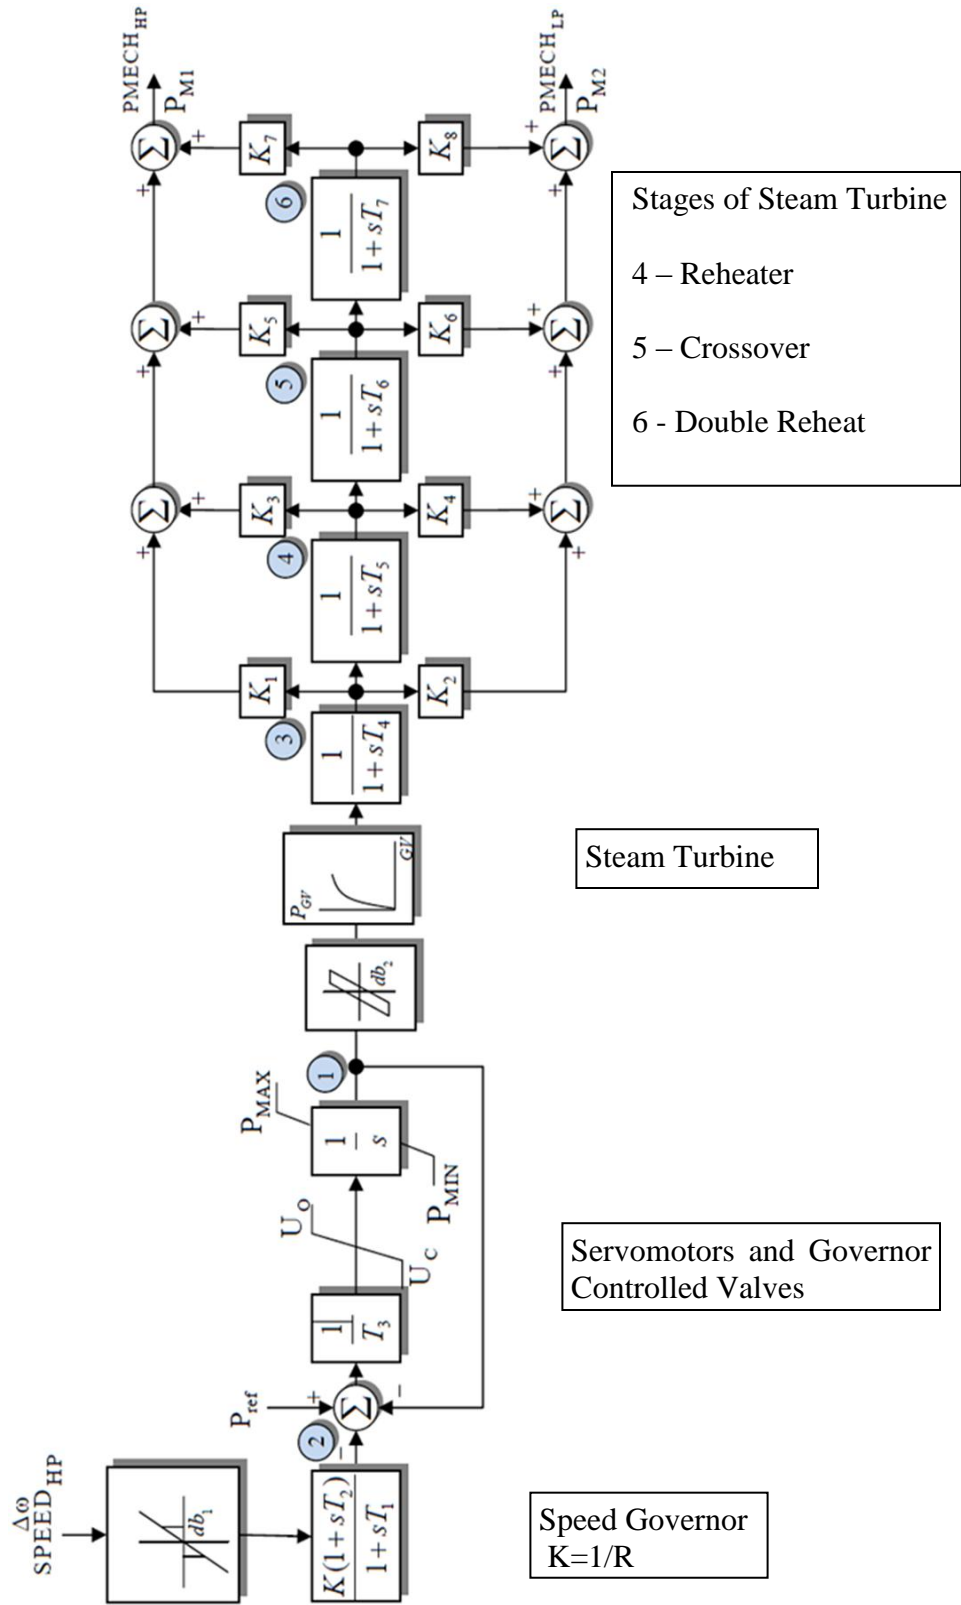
$PMECH_{HP}$
$P_{M1}$
$PMECH_{LP}$
$P_{M2}$
$\Sigma$
$K_7$
$K_8$
$\Sigma$
6
$\frac{1}{1+sT_7}$
$\Sigma$
$K_5$
$K_6$
$\Sigma$
5
$\frac{1}{1+sT_6}$
$\Sigma$
$K_3$
$K_4$
$\Sigma$
4
$\frac{1}{1+sT_5}$
$K_1$
$K_2$
3
$\frac{1}{1+sT_4}$
+
+
+
+
+
+
+
+
+
+
+
+

Stages of Steam Turbine

4 – Reheater

5 – Crossover

6 - Double Reheat

$P_{GV}$
$GV$

Steam Turbine

$db_2$

1
$P_{MAX}$
$\frac{1}{s}$
$P_{MIN}$
$U_O$
$U_C$
$\frac{1}{T_3}$

Servomotors and Governor Controlled Valves

$P_{ref}$
+
-
$\Sigma$
2
-
$\Delta\omega$
$SPEED_{HP}$
$db_1$
$\frac{K(1+sT_2)}{1+sT_1}$

Speed Governor
K=1/R